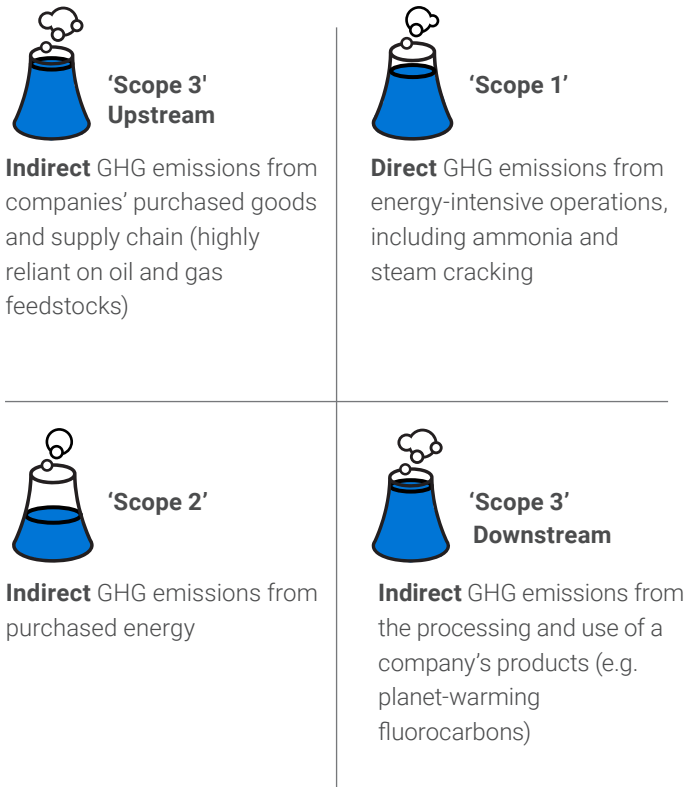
'Scope 3'
Upstream

**Indirect** GHG emissions from companies' purchased goods and supply chain (highly reliant on oil and gas feedstocks)

'Scope 1'

**Direct** GHG emissions from energy-intensive operations, including ammonia and steam cracking

'Scope 2'

**Indirect** GHG emissions from purchased energy

'Scope 3'
Downstream

**Indirect** GHG emissions from the processing and use of a company's products (e.g. planet-warming fluorocarbons)